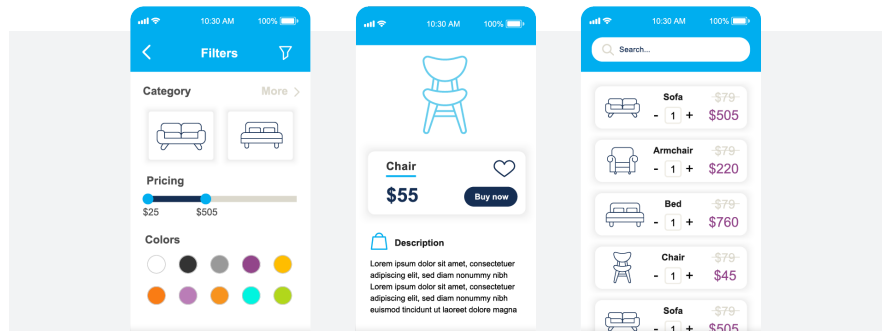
10:30 AM 100%

Filters

Category

More

Pricing

$25 $505

Colors

10:30 AM 100%

Chair

$55

Buy now

Description

Lorem ipsum dolor sit amet, consectetuer adipiscing elit, sed diam nonummy nibh Lorem ipsum dolor sit amet, consectetuer adipiscing elit, sed diam nonummy nibh euismod tincidunt ut laoreet dolore

10:30 AM 100%

Search...

Sofa
- 1 +
$79
$505

Armchair
- 1 +
$79
$220

Bed
- 1 +
$79
$760

Chair
- 1 +
$79
$45

Sofa
- 1 +
$79
$505